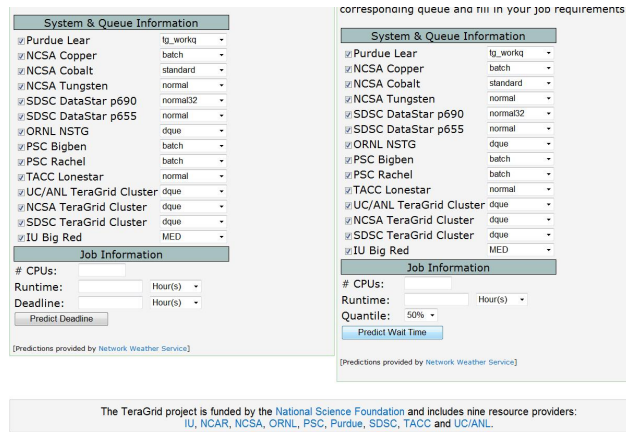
corresponding queue and fill in your job requirements

System & Queue Information

| | |
|---|---|
| Purdue Lear | tg_workq |
| NCSA Copper | batch |
| NCSA Cobalt | standard |
| NCSA Tungsten | normal |
| SDSC DataStar p690 | normal32 |
| SDSC DataStar p655 | normal |
| ORNL NSTG | dque |
| PSC Bigben | batch |
| PSC Rachel | batch |
| TACC Lonestar | normal |
| UC/ANL TeraGrid Cluster | dque |
| NCSA TeraGrid Cluster | dque |
| SDSC TeraGrid Cluster | dque |
| IU Big Red | MED |

Job Information

# CPUs:
Runtime: Hour(s)
Deadline: Hour(s)
Predict Deadline

[Predictions provided by Network Weather Service]

System & Queue Information

| | |
|---|---|
| Purdue Lear | tg_workq |
| NCSA Copper | batch |
| NCSA Cobalt | standard |
| NCSA Tungsten | normal |
| SDSC DataStar p690 | normal32 |
| SDSC DataStar p655 | normal |
| ORNL NSTG | dque |
| PSC Bigben | batch |
| PSC Rachel | batch |
| TACC Lonestar | normal |
| UC/ANL TeraGrid Cluster | dque |
| NCSA TeraGrid Cluster | dque |
| SDSC TeraGrid Cluster | dque |
| IU Big Red | MED |

Job Information

# CPUs:
Runtime: Hour(s)
Quantile: 50%
Predict Wait Time

[Predictions provided by Network Weather Service]

The TeraGrid project is funded by the National Science Foundation and includes nine resource providers: IU, NCAR, NCSA, ORNL, PSC, Purdue, SDSC, TACC and UC/ANL.